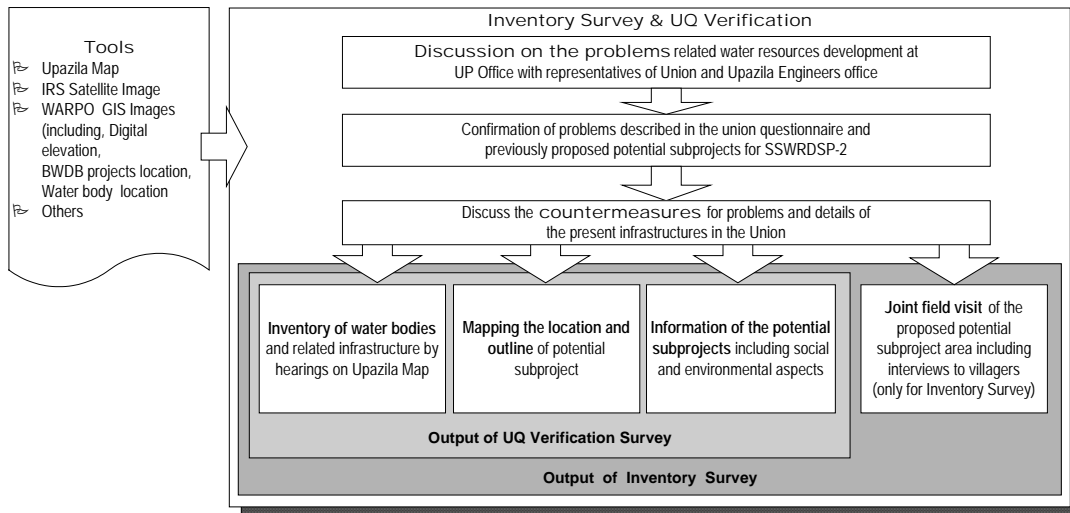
Tools

Upazila Map
IRS Satellite Image
WARPO GIS Images (including, Digital elevation, BWDB projects location, Water body location
Others

Inventory Survey & UQ Verification

Discussion on the problems related water resources development at UP Office with representatives of Union and Upazila Engineers office

Confirmation of problems described in the union questionnaire and previously proposed potential subprojects for SSWRDSP-2

Discuss the countermeasures for problems and details of the present infrastructures in the Union

Inventory of water bodies and related infrastructure by hearings on Upazila Map

Mapping the location and outline of potential subproject

Information of the potential subprojects including social and environmental aspects

Joint field visit of the proposed potential subproject area including interviews to villagers (only for Inventory Survey)

Output of UQ Verification Survey

Output of Inventory Survey